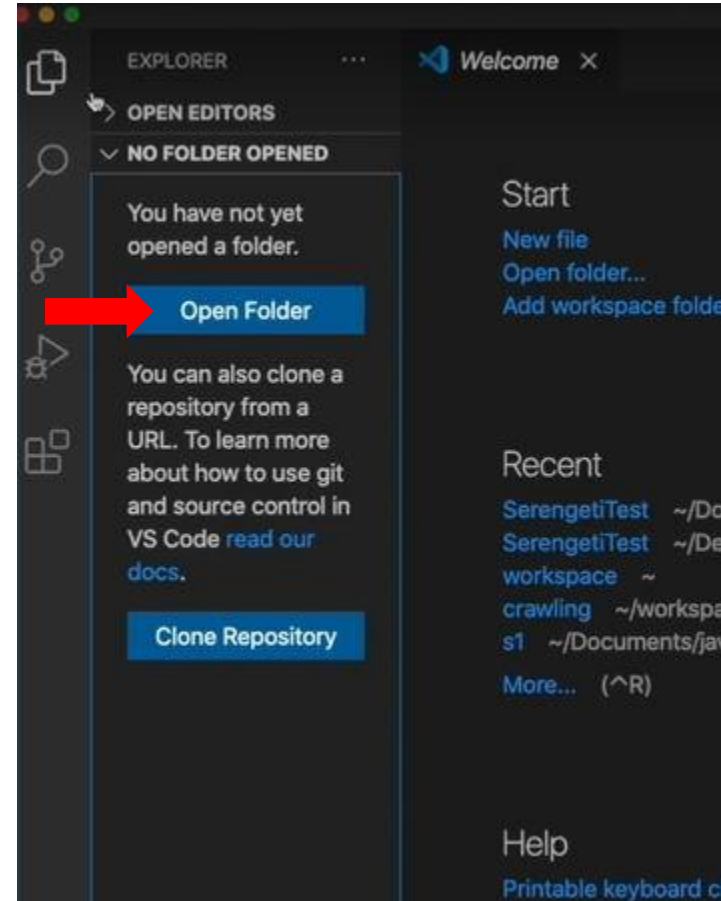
EXPLORER ···

Welcome ×

> OPEN EDITORS

∨ NO FOLDER OPENED

You have not yet opened a folder.

Open Folder

You can also clone a repository from a URL. To learn more about how to use git and source control in VS Code read our docs.

Clone Repository

Start

New file
Open folder...
Add workspace folde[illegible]

Recent

SerengetiTest ~/Do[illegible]
SerengetiTest ~/De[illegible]
workspace ~
crawling ~/workspa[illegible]
s1 ~/Documents/ja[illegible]
More... (^R)

Help

Printable keyboard c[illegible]